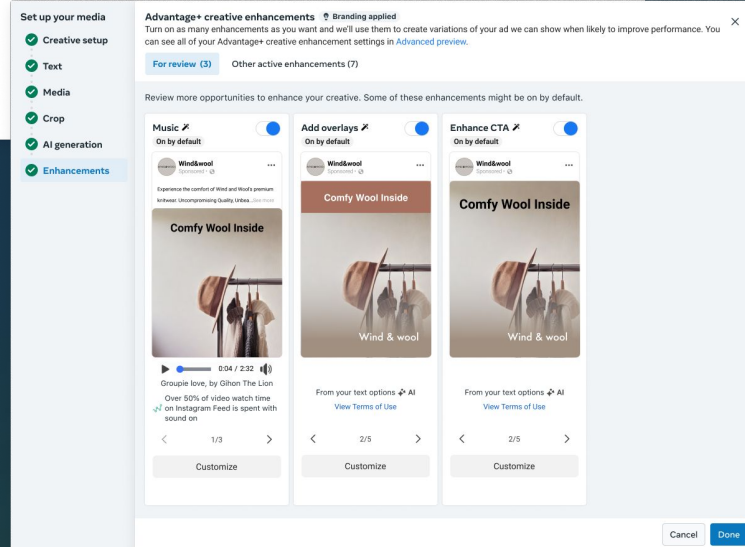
Set up your media
Creative setup
Text
Media
Crop
AI generation
Enhancements

Advantage+ creative enhancements Branding applied
Turn on as many enhancements as you want and we'll use them to create variations of your ad we can show when likely to improve performance. You can see all of your Advantage+ creative enhancement settings in Advanced preview.

×

For review (3) Other active enhancements (7)

Review more opportunities to enhance your creative. Some of these enhancements might be on by default.

Music
On by default
Wind&wool
Sponsored
Experience the comfort of Wind and Wool's premium knitwear. Uncompromising Quality. Unbea... See more
Comfy Wool Inside
0:04 / 2:32
Groupie love, by Gihon The Lion
Over 50% of video watch time on Instagram Feed is spent with sound on
1/3
Customize

Add overlays
On by default
Wind&wool
Sponsored
Comfy Wool Inside
Wind & wool
From your text options AI
View Terms of Use
2/5
Customize

Enhance CTA
On by default
Wind&wool
Sponsored
Comfy Wool Inside
Wind & wool
From your text options AI
View Terms of Use
2/5
Customize

Cancel Done